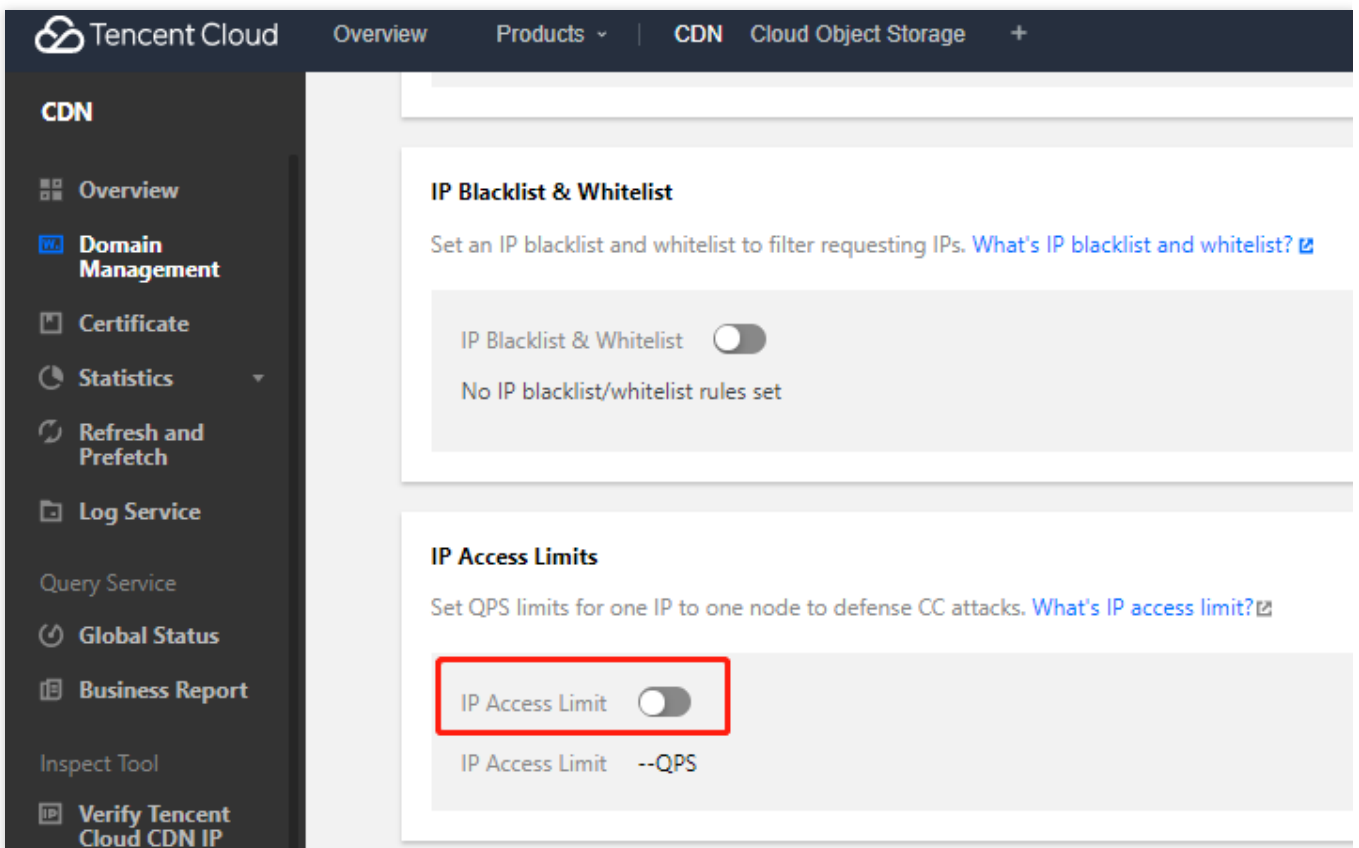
Tencent Cloud Overview Products CDN Cloud Object Storage +

CDN

Overview

Domain Management

Certificate

Statistics

Refresh and Prefetch

Log Service

Query Service

Global Status

Business Report

Inspect Tool

Verify Tencent Cloud CDN IP

IP Blacklist & Whitelist

Set an IP blacklist and whitelist to filter requesting IPs. What's IP blacklist and whitelist?

IP Blacklist & Whitelist

No IP blacklist/whitelist rules set

IP Access Limits

Set QPS limits for one IP to one node to defense CC attacks. What's IP access limit?

IP Access Limit

IP Access Limit --QPS